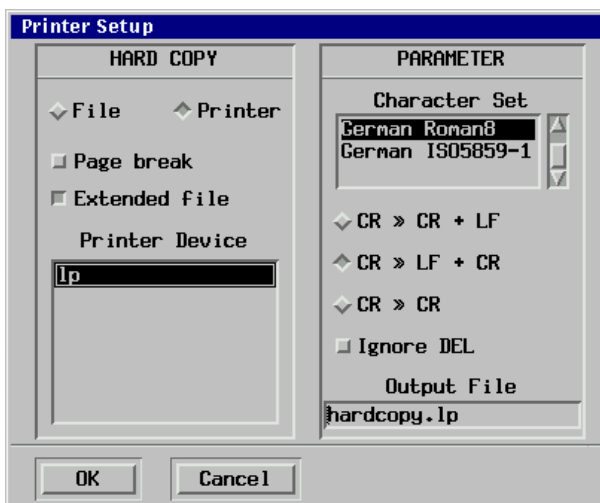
Printer Setup

HARD COPY

File Printer

Page break

Extended file

Printer Device

lp

PARAMETER

Character Set

German Roman8
German ISO5859-1

CR » CR + LF

CR » LF + CR

CR » CR

Ignore DEL

Output File

hardcopy.lp

OK

Cancel